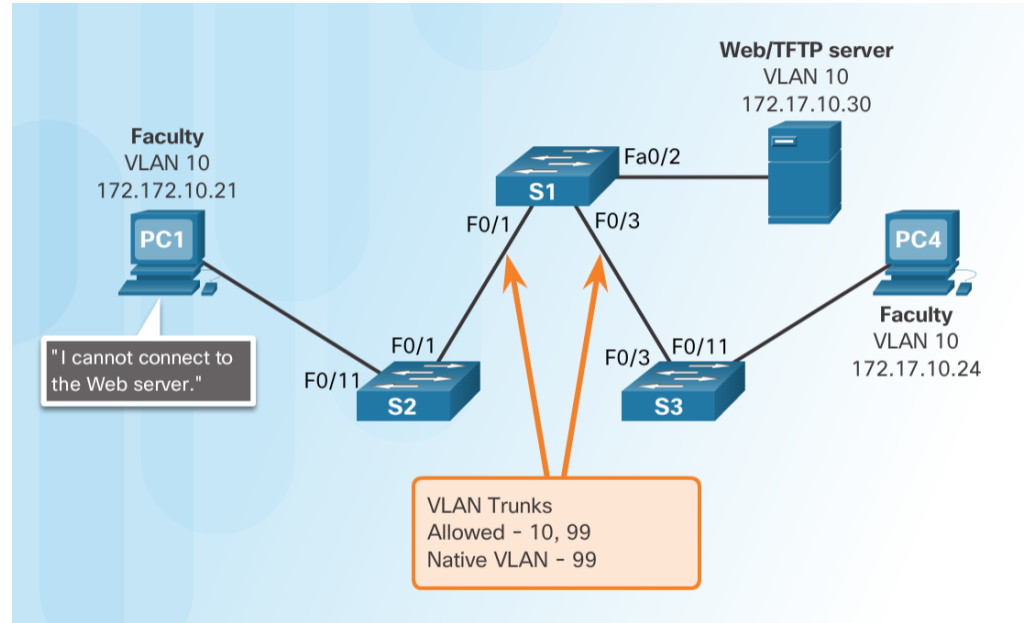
Web/TFTP server
VLAN 10
172.17.10.30

Faculty
VLAN 10
172.172.10.21

PC1

"I cannot connect to the Web server."

S1
Fa0/2
F0/1
F0/3

PC4

Faculty
VLAN 10
172.17.10.24

F0/1
F0/11
S2

F0/3
F0/11
S3

VLAN Trunks
Allowed - 10, 99
Native VLAN - 99